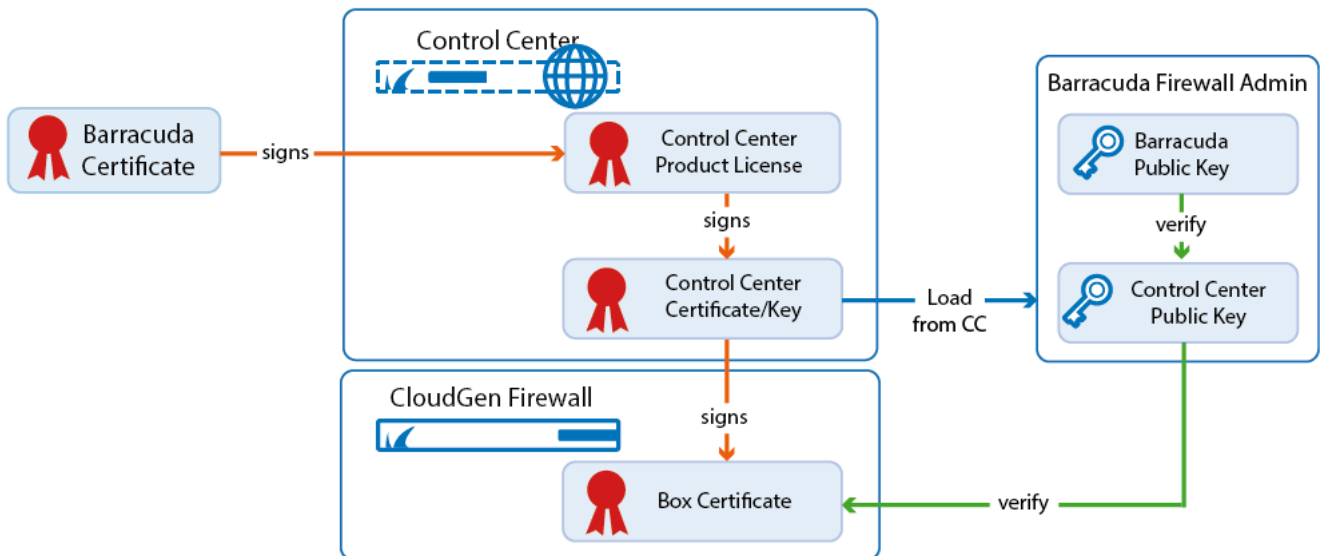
Barracuda Certificate

signs

Control Center

Control Center Product License

signs

Control Center Certificate/Key

Load from CC

Barracuda Firewall Admin

Barracuda Public Key

verify

Control Center Public Key

CloudGen Firewall

signs

Box Certificate

verify